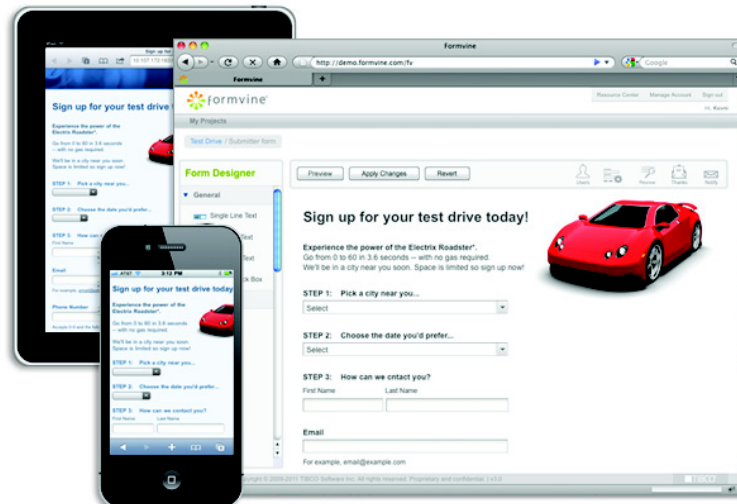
Formvine

http://demo.formvine.com/fv

Google

Formvine

formvine

Resource Center | Manage Account | Sign out

Hi, Kevin

My Projects

Test Drive / Submitter form

Form Designer

Preview

Apply Changes

Revert

Users

Process

Thanks

Notify

General

Single Line Text

Text

Text

Check Box

Sign up for your test drive today!

Experience the power of the Electrix Roadster*.
Go from 0 to 60 in 3.6 seconds -- with no gas required.
We'll be in a city near you soon. Space is limited so sign up now!

STEP 1: Pick a city near you...

Select

STEP 2: Choose the date you'd prefer...

Select

STEP 3: How can we cntact you?

First Name

Last Name

Email

For example, email@example.com

Copyright © 2009-2011 TIBCO Software Inc. All rights reserved. Proprietary and confidential. | v3.0

Sign up for your test drive today!

Experience the power of the Electrix Roadster*.

Go from 0 to 60 in 3.6 seconds -- with no gas required.

We'll be in a city near you soon. Space is limited so sign up now!

STEP 1: Pick a city near you...

STEP 2: Choose the date you'd prefer...

STEP 3: How can we contact you?

First Name

Email

For example, email@example.com

Phone Number

AT&T

3:12 PM

Sign up for your test drive today

Experience the power of the Electrix Roadster*.

Go from 0 to 60 in 3.6 seconds -- with no gas required.

We'll be in a city near you soon. Space is limited so sign up now!

STEP 1: Pick a city near you...

STEP 2: Choose the date you'd prefer...

STEP 3: How can we contact you?

First Name

Last Name